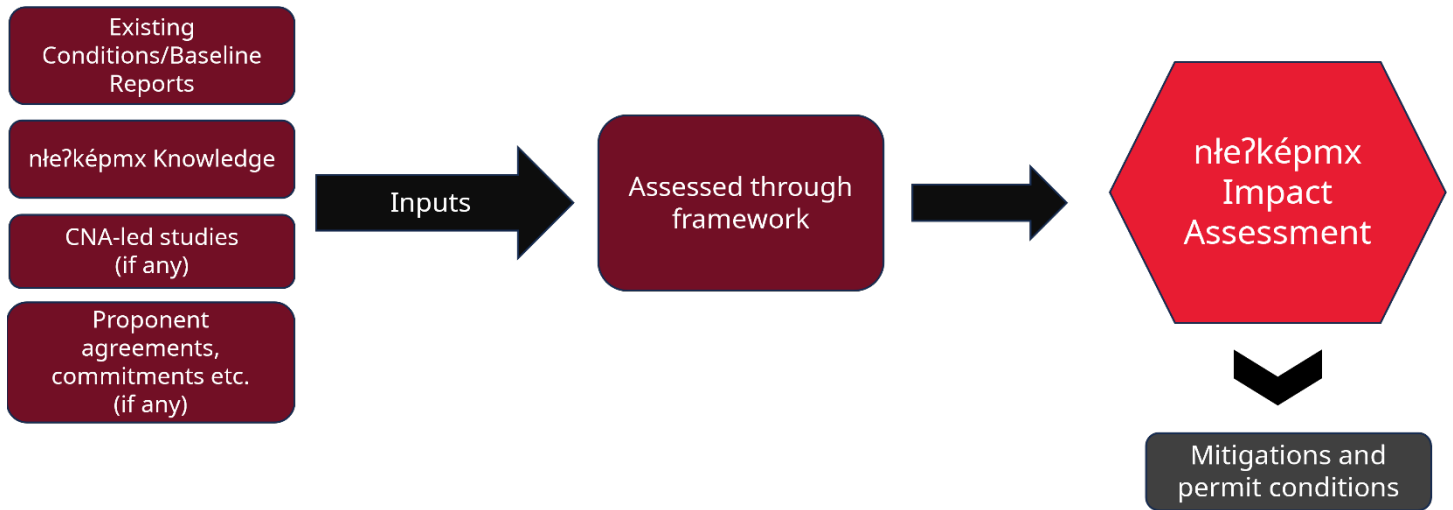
Existing Conditions/Baseline Reports

nłeʔképmx Knowledge

CNA-led studies (if any)

Proponent agreements, commitments etc. (if any)

Inputs

Assessed through framework

nłeʔképmx Impact Assessment

Mitigations and permit conditions